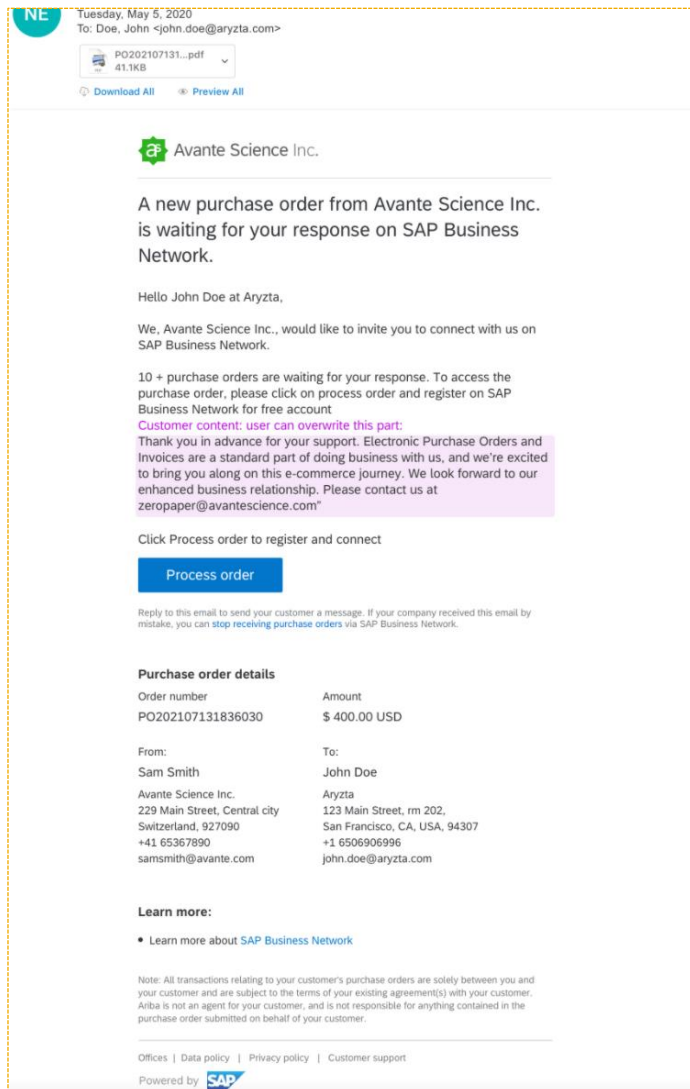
NE

Tuesday, May 5, 2020
To: Doe, John <john.doe@aryzta.com>

PO202107131...pdf
41.1KB

Download All   Preview All

Avante Science Inc.

A new purchase order from Avante Science Inc. is waiting for your response on SAP Business Network.

Hello John Doe at Aryzta,

We, Avante Science Inc., would like to invite you to connect with us on SAP Business Network.

10 + purchase orders are waiting for your response. To access the purchase order, please click on process order and register on SAP Business Network for free account
Customer content: user can overwrite this part:
Thank you in advance for your support. Electronic Purchase Orders and Invoices are a standard part of doing business with us, and we're excited to bring you along on this e-commerce journey. We look forward to our enhanced business relationship. Please contact us at zeropaper@avantescience.com"

Click Process order to register and connect

Process order

Reply to this email to send your customer a message. If your company received this email by mistake, you can stop receiving purchase orders via SAP Business Network.

Purchase order details

| Order number | Amount |
|---|---|
| PO202107131836030 | $ 400.00 USD |

| From: | To: |
|---|---|
| Sam Smith | John Doe |
| Avante Science Inc. | Aryzta |
| 229 Main Street, Central city | 123 Main Street, rm 202, |
| Switzerland, 927090 | San Francisco, CA, USA, 94307 |
| +41 65367890 | +1 6506906996 |
| samsmith@avante.com | john.doe@aryzta.com |

Learn more:

• Learn more about SAP Business Network

Note: All transactions relating to your customer's purchase orders are solely between you and your customer and are subject to the terms of your existing agreement(s) with your customer. Ariba is not an agent for your customer, and is not responsible for anything contained in the purchase order submitted on behalf of your customer.

Offices | Data policy | Privacy policy | Customer support

Powered by SAP